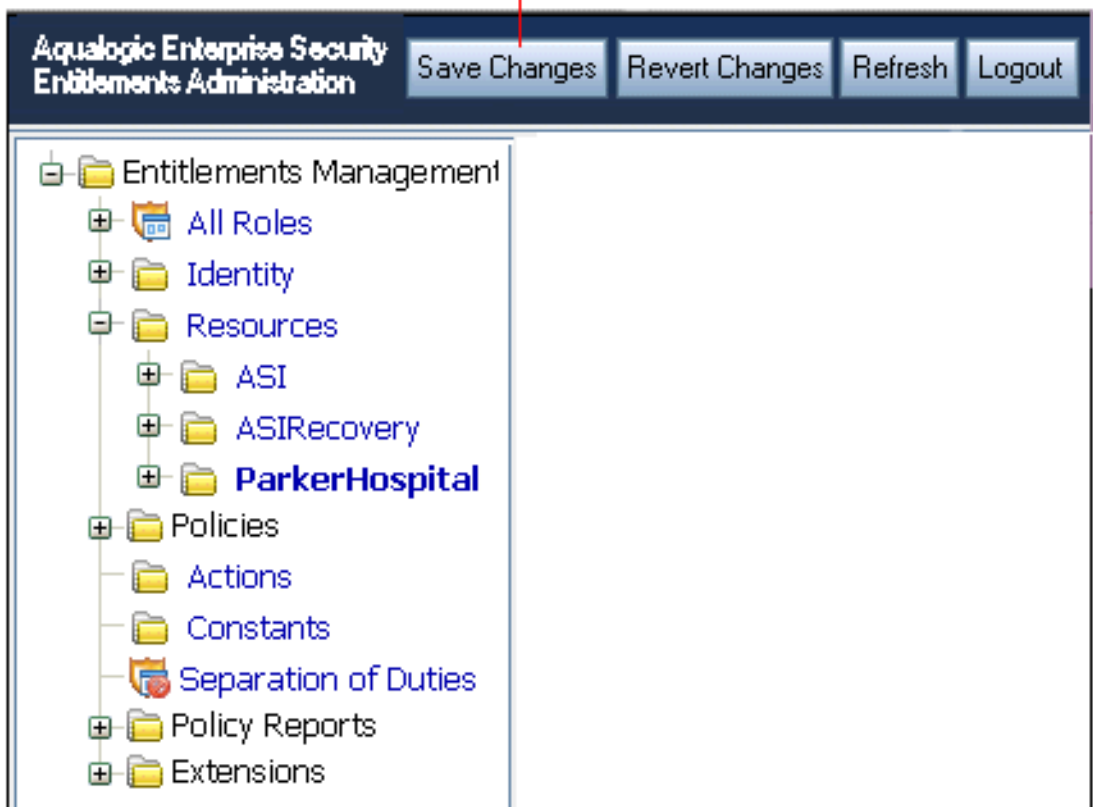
Aqualogic Enterprise Security
Entitlements Administration

Save Changes
Revert Changes
Refresh
Logout

Entitlements Managemen
All Roles
Identity
Resources
ASI
ASIRecovery
ParkerHospital
Policies
Actions
Constants
Separation of Duties
Policy Reports
Extensions